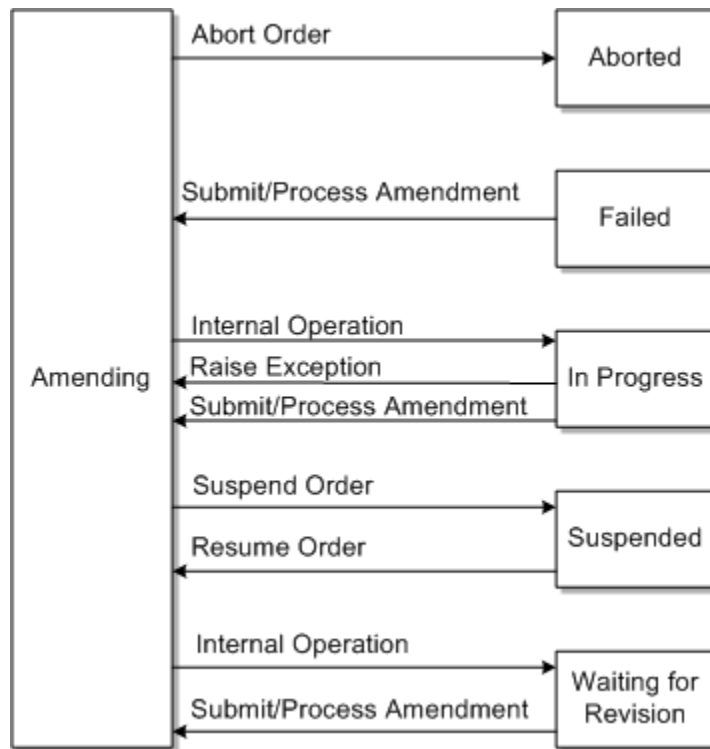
Amending

Abort Order

Aborted

Submit/Process Amendment

Failed

Internal Operation

Raise Exception

Submit/Process Amendment

In Progress

Suspend Order

Resume Order

Suspended

Internal Operation

Submit/Process Amendment

Waiting for Revision